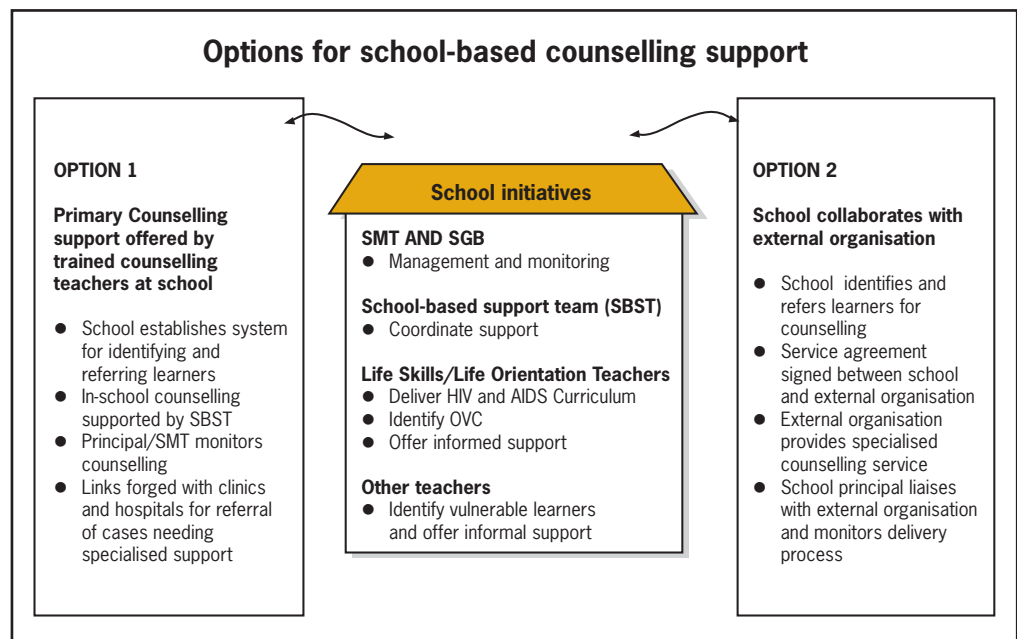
Options for school-based counselling support

OPTION 1

Primary Counselling support offered by trained counselling teachers at school

- School establishes system for identifying and referring learners
- In-school counselling supported by SBST
- Principal/SMT monitors counselling
- Links forged with clinics and hospitals for referral of cases needing specialised support

School initiatives

SMT AND SGB
- Management and monitoring

School-based support team (SBST)
- Coordinate support

Life Skills/Life Orientation Teachers
- Deliver HIV and AIDS Curriculum
- Identify OVC
- Offer informed support

Other teachers
- Identify vulnerable learners and offer informal support

OPTION 2

School collaborates with external organisation

- School identifies and refers learners for counselling
- Service agreement signed between school and external organisation
- External organisation provides specialised counselling service
- School principal liaises with external organisation and monitors delivery process